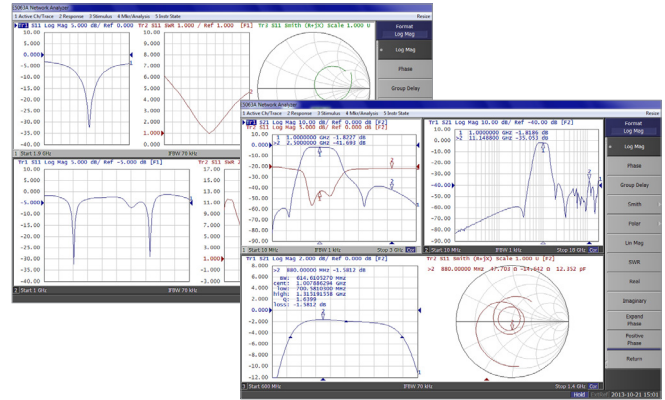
5083A Network Analyzer
1 Active Ch/Trace 2 Response 3 Stimulus 4 Mkr/Analysis 5 Instr State
Resize
Tr1 S11 Log Mag 5.000 dB/ Ref 0.000 dB
Tr2 S11 SWR 1.000 / Ref 1.000 [F1]
Tr3 S11 Smith (R+jX) Scale 1.000 U
0.000
-5.000
-10.00
-15.00
-20.00
-25.00
-30.00
-35.00
-40.00
10.00
9.000
8.000
7.000
6.000
5.000
4.000
3.000
2.000
1.000
0.000
1 Start 1.9 GHz
IFBW 70 kHz
Tr1 S11 Log Mag 5.000 dB/ Ref -5.000 dB [F1]
Tr2 S11 SWR
0.000
-5.000
-10.00
-15.00
-20.00
-25.00
-30.00
-35.00
-40.00
-45.00
17.00
15.00
13.00
11.00
9.000
7.000
5.000
3.000
1.000
2 Start 1 GHz
IFBW 70 kHz
Format
Log Mag
Log Mag
Phase
Group Delay

5083A Network Analyzer
1 Active Ch/Trace 2 Response 3 Stimulus 4 Mkr/Analysis 5 Instr State
Resize
Tr1 S21 Log Mag 10.00 dB/ Ref 0.000 dB [F2]
Tr2 S11 Log Mag 5.000 dB/ Ref 0.000 dB
1 1.0000000 GHz -1.8227 dB
>2 2.5000000 GHz -41.693 dB
10.000
0.000
-10.00
-20.00
-30.00
-40.00
-50.00
-60.00
-70.00
-80.00
-90.00
1 Start 10 MHz
IFBW 1 kHz
Stop 3 GHz
Cor
Tr1 S21 Log Mag 10.00 dB/ Ref -40.00 dB [F2]
1 1.0000000 GHz -1.8189 dB
>2 11.148800 GHz -35.053 dB
10.000
0.000
-10.00
-20.00
-30.00
-40.00
-50.00
-60.00
-70.00
-80.00
-90.00
2 Start 10 MHz
IFBW 1 kHz
Stop 18 GHz
Cor
Tr1 S21 Log Mag 2.000 dB/ Ref -4.000 dB [F2]
>2 880.00000 MHz -1.5812 dB
BW: 614.6105270 MHz
cent: 1.007886294 GHz
low: 700.5810090 MHz
high: 1.315192538 GHz
Q: 1.6399
loss: -1.5812 dB
6.000
4.000
2.000
0.000
-2.000
-4.000
-6.000
-8.000
-10.00
-12.00
-14.00
3 Start 600 MHz
IFBW 70 kHz
Stop 1.4 GHz
Cor
Tr1 S11 Smith (R+jX) Scale 1.000 U [F2]
>2 880.00000 MHz 47.703 Ω -14.642 Ω 12.352 pF
Format
Log Mag
Log Mag
Phase
Group Delay
Smith
Polar
Lin Mag
SWR
Real
Imaginary
Expand Phase
Positive Phase
Return
Hold
ExtRef
2013-10-21 15:01